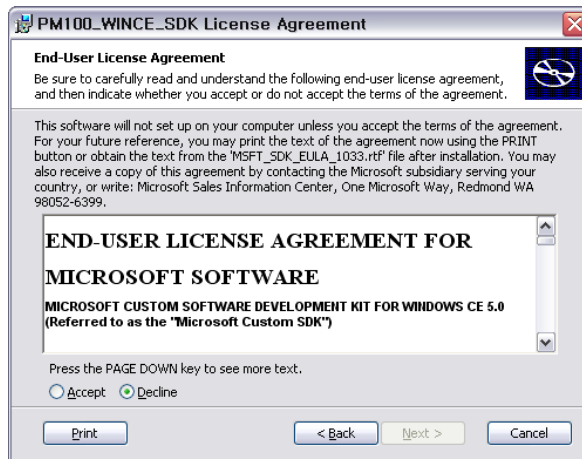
PM100_WINCE_SDK License Agreement

End-User License Agreement

Be sure to carefully read and understand the following end-user license agreement, and then indicate whether you accept or do not accept the terms of the agreement.

This software will not set up on your computer unless you accept the terms of the agreement. For your future reference, you may print the text of the agreement now using the PRINT button or obtain the text from the 'MSFT_SDK_EULA_1033.rtf' file after installation. You may also receive a copy of this agreement by contacting the Microsoft subsidiary serving your country, or write: Microsoft Sales Information Center, One Microsoft Way, Redmond WA 98052-6399.

END-USER LICENSE AGREEMENT FOR MICROSOFT SOFTWARE

MICROSOFT CUSTOM SOFTWARE DEVELOPMENT KIT FOR WINDOWS CE 5.0 (Referred to as the "Microsoft Custom SDK")

Press the PAGE DOWN key to see more text.

Accept Decline

Print < Back Next > Cancel